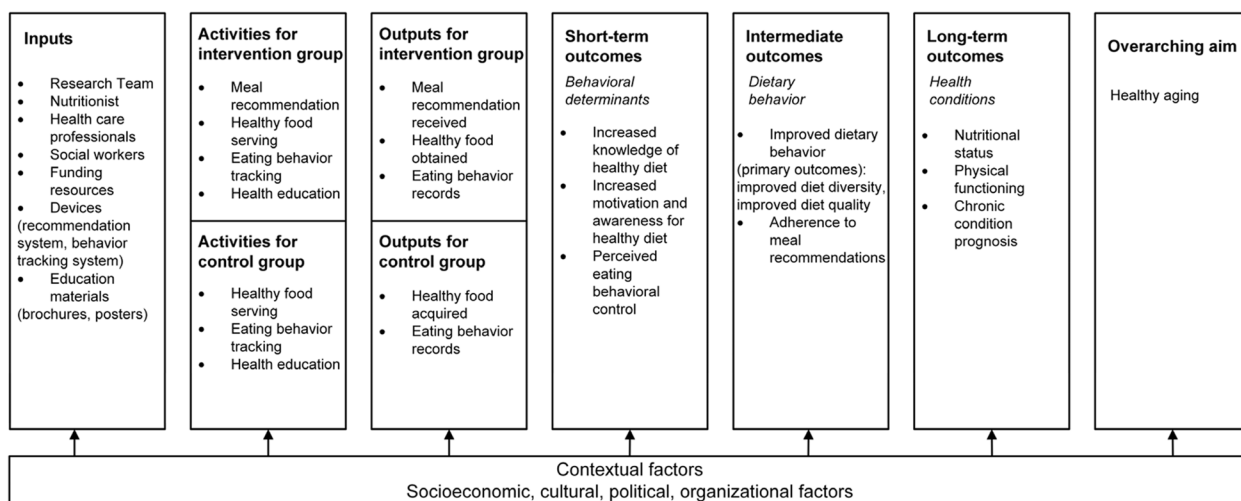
**Inputs**

- Research Team
- Nutritionist
- Health care professionals
- Social workers
- Funding resources
- Devices (recommendation system, behavior tracking system)
- Education materials (brochures, posters)

**Activities for intervention group**

- Meal recommendation
- Healthy food serving
- Eating behavior tracking
- Health education

**Activities for control group**

- Healthy food serving
- Eating behavior tracking
- Health education

**Outputs for intervention group**

- Meal recommendation received
- Healthy food obtained
- Eating behavior records

**Outputs for control group**

- Healthy food acquired
- Eating behavior records

**Short-term outcomes**

*Behavioral determinants*

- Increased knowledge of healthy diet
- Increased motivation and awareness for healthy diet
- Perceived eating behavioral control

**Intermediate outcomes**

*Dietary behavior*

- Improved dietary behavior (primary outcomes): improved diet diversity, improved diet quality
- Adherence to meal recommendations

**Long-term outcomes**

*Health conditions*

- Nutritional status
- Physical functioning
- Chronic condition prognosis

**Overarching aim**

Healthy aging

Contextual factors
Socioeconomic, cultural, political, organizational factors